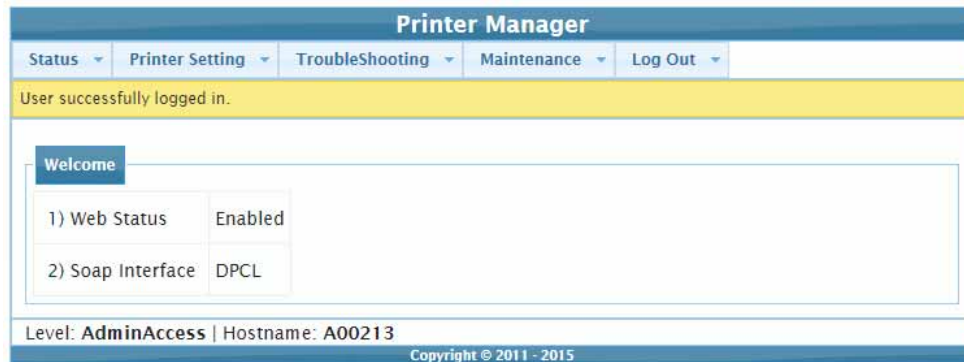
Printer Manager

Status ▾ | Printer Setting ▾ | TroubleShooting ▾ | Maintenance ▾ | Log Out ▾

User successfully logged in.

Welcome

| 1) Web Status | Enabled |
|---|---|
| 2) Soap Interface | DPCL |

Level: AdminAccess | Hostname: A00213

Copyright © 2011 - 2015